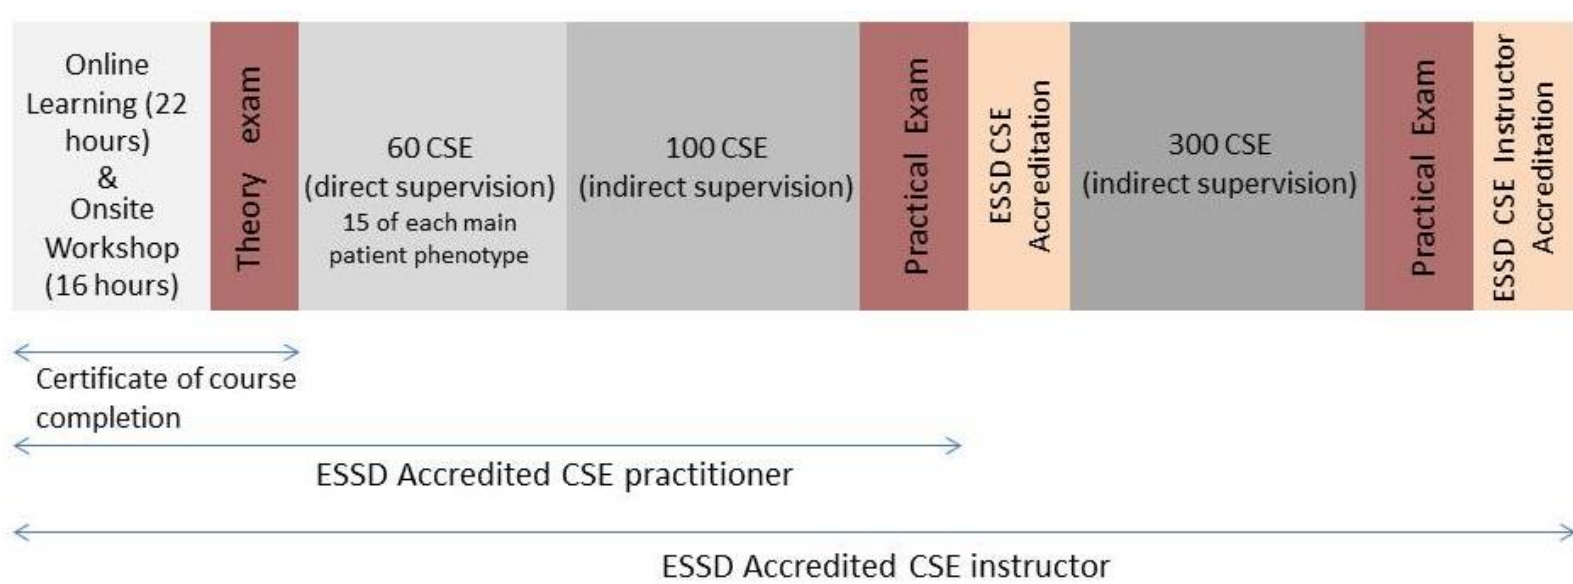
Online Learning (22 hours) & Onsite Workshop (16 hours)

Theory exam

60 CSE (direct supervision) 15 of each main patient phenotype

100 CSE (indirect supervision)

Practical Exam

ESSD CSE Accreditation

300 CSE (indirect supervision)

Practical Exam

ESSD CSE Instructor Accreditation

Certificate of course completion

ESSD Accredited CSE practitioner

ESSD Accredited CSE instructor